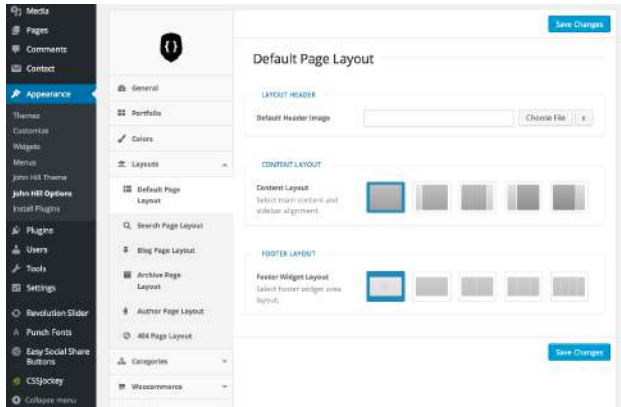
Media
Pages
Comments
Contact
Appearance
Themes
Customize
Widgets
Menus
John Hill Theme
John Hill Options
Install Plugins
Plugins
Users
Tools
Settings
Revolution Slider
Punch Fonts
Easy Social Share Buttons
CSSJockey
Collapse menu

General
Portfolio
Colors
Layouts
Default Page Layout
Search Page Layout
Blog Page Layout
Archive Page Layout
Author Page Layout
404 Page Layout
Categories
Woocommerce

Save Changes

Default Page Layout

LAYOUT HEADER
Default Header Image
Choose File

CONTENT LAYOUT
Content Layout
Select main content and sidebar alignment.

FOOTER LAYOUT
Footer Widget Layout
Select footer widget area layout.

Save Changes